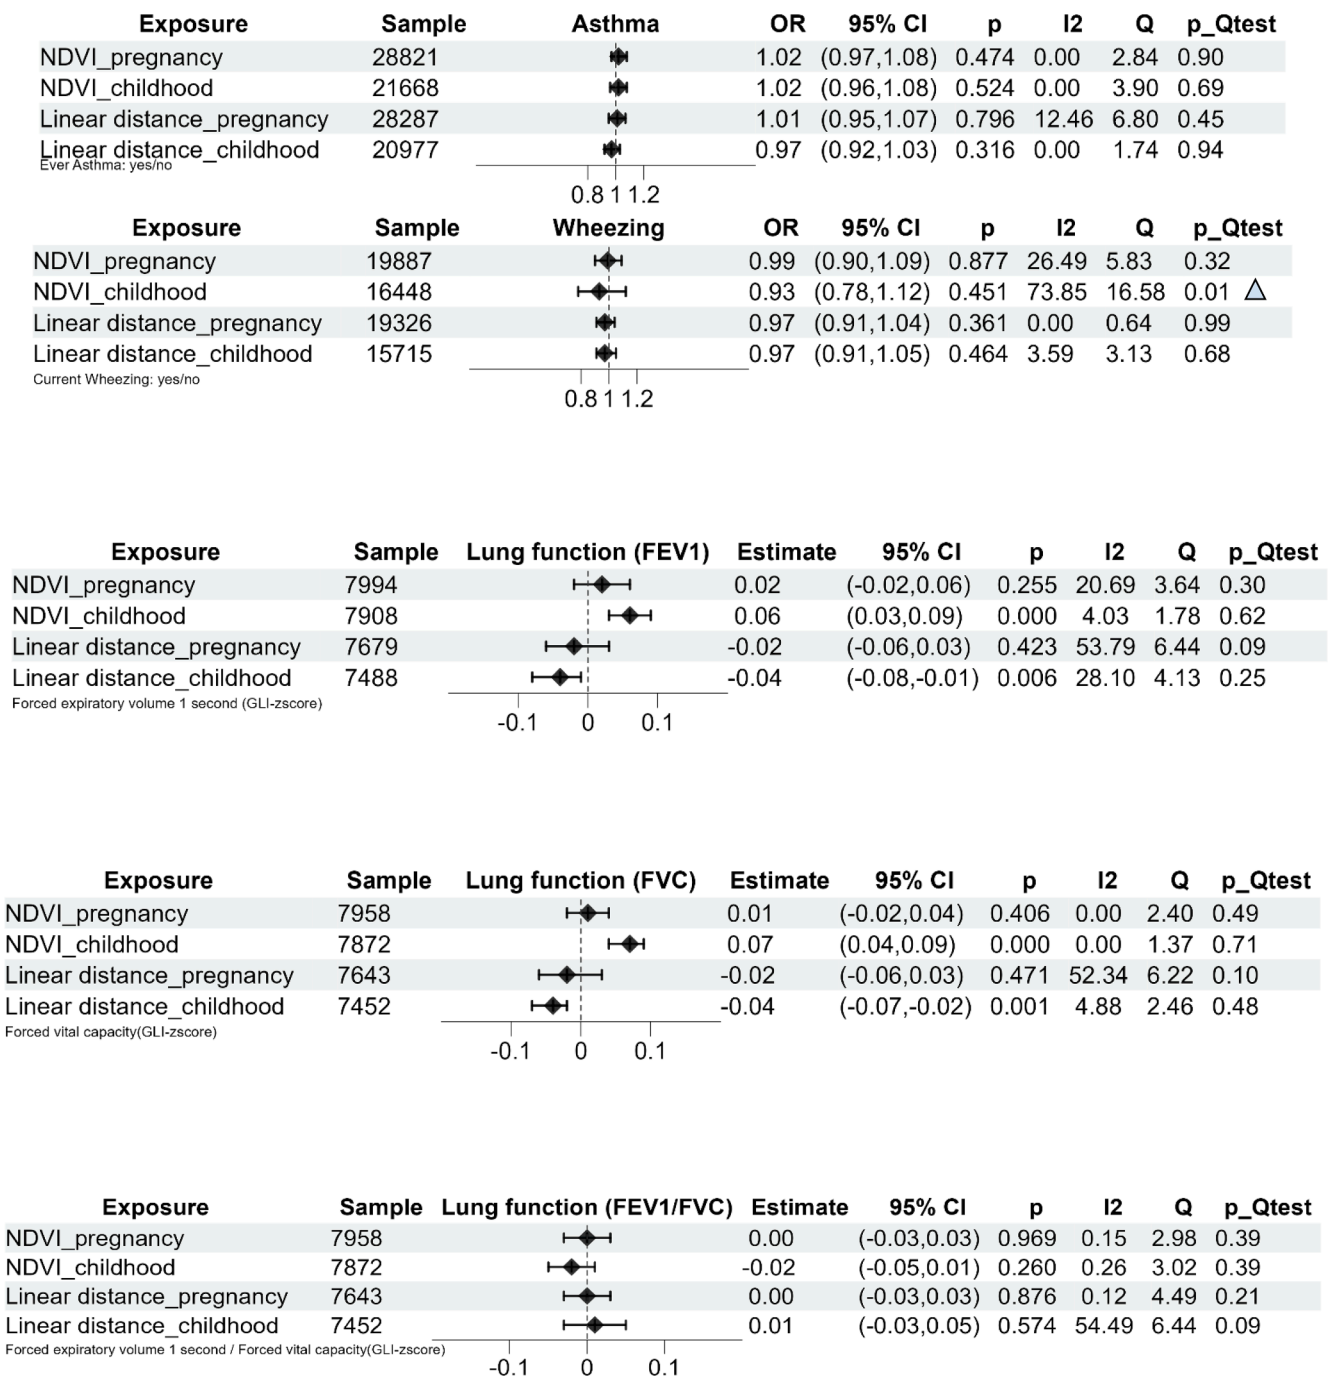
| Exposure | Sample | Asthma | OR | 95% CI | p | I2 | Q | p_Qtest |
|---|---|---|---|---|---|---|---|---|
| NDVI_pregnancy | 28821 | | 1.02 | (0.97,1.08) | 0.474 | 0.00 | 2.84 | 0.90 |
| NDVI_childhood | 21668 | | 1.02 | (0.96,1.08) | 0.524 | 0.00 | 3.90 | 0.69 |
| Linear distance_pregnancy | 28287 | | 1.01 | (0.95,1.07) | 0.796 | 12.46 | 6.80 | 0.45 |
| Linear distance_childhood | 20977 | | 0.97 | (0.92,1.03) | 0.316 | 0.00 | 1.74 | 0.94 |

Ever Asthma: yes/no

0.8 1 1.2

| Exposure | Sample | Wheezing | OR | 95% CI | p | I2 | Q | p_Qtest |
|---|---|---|---|---|---|---|---|---|
| NDVI_pregnancy | 19887 | | 0.99 | (0.90,1.09) | 0.877 | 26.49 | 5.83 | 0.32 |
| NDVI_childhood | 16448 | | 0.93 | (0.78,1.12) | 0.451 | 73.85 | 16.58 | 0.01 |
| Linear distance_pregnancy | 19326 | | 0.97 | (0.91,1.04) | 0.361 | 0.00 | 0.64 | 0.99 |
| Linear distance_childhood | 15715 | | 0.97 | (0.91,1.05) | 0.464 | 3.59 | 3.13 | 0.68 |

Current Wheezing: yes/no

0.8 1 1.2

| Exposure | Sample | Lung function (FEV1) | Estimate | 95% CI | p | I2 | Q | p_Qtest |
|---|---|---|---|---|---|---|---|---|
| NDVI_pregnancy | 7994 | | 0.02 | (-0.02,0.06) | 0.255 | 20.69 | 3.64 | 0.30 |
| NDVI_childhood | 7908 | | 0.06 | (0.03,0.09) | 0.000 | 4.03 | 1.78 | 0.62 |
| Linear distance_pregnancy | 7679 | | -0.02 | (-0.06,0.03) | 0.423 | 53.79 | 6.44 | 0.09 |
| Linear distance_childhood | 7488 | | -0.04 | (-0.08,-0.01) | 0.006 | 28.10 | 4.13 | 0.25 |

Forced expiratory volume 1 second (GLI-zscore)

-0.1 0 0.1

| Exposure | Sample | Lung function (FVC) | Estimate | 95% CI | p | I2 | Q | p_Qtest |
|---|---|---|---|---|---|---|---|---|
| NDVI_pregnancy | 7958 | | 0.01 | (-0.02,0.04) | 0.406 | 0.00 | 2.40 | 0.49 |
| NDVI_childhood | 7872 | | 0.07 | (0.04,0.09) | 0.000 | 0.00 | 1.37 | 0.71 |
| Linear distance_pregnancy | 7643 | | -0.02 | (-0.06,0.03) | 0.471 | 52.34 | 6.22 | 0.10 |
| Linear distance_childhood | 7452 | | -0.04 | (-0.07,-0.02) | 0.001 | 4.88 | 2.46 | 0.48 |

Forced vital capacity(GLI-zscore)

-0.1 0 0.1

| Exposure | Sample | Lung function (FEV1/FVC) | Estimate | 95% CI | p | I2 | Q | p_Qtest |
|---|---|---|---|---|---|---|---|---|
| NDVI_pregnancy | 7958 | | 0.00 | (-0.03,0.03) | 0.969 | 0.15 | 2.98 | 0.39 |
| NDVI_childhood | 7872 | | -0.02 | (-0.05,0.01) | 0.260 | 0.26 | 3.02 | 0.39 |
| Linear distance_pregnancy | 7643 | | 0.00 | (-0.03,0.03) | 0.876 | 0.12 | 4.49 | 0.21 |
| Linear distance_childhood | 7452 | | 0.01 | (-0.03,0.05) | 0.574 | 54.49 | 6.44 | 0.09 |

Forced expiratory volume 1 second / Forced vital capacity(GLI-zscore)

-0.1 0 0.1